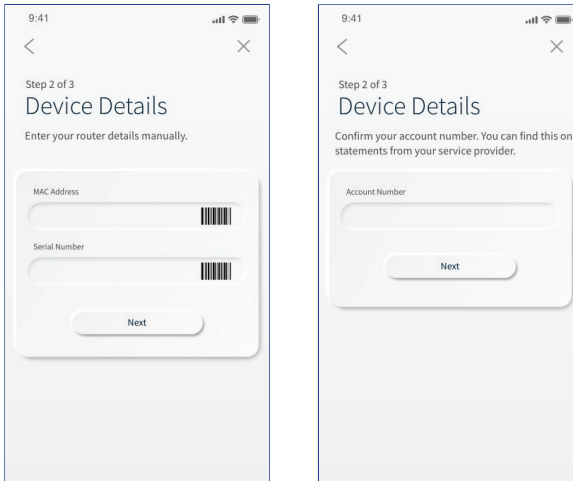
9:41

<

×

Step 2 of 3

Device Details

Enter your router details manually.

MAC Address

Serial Number

Next

9:41

<

×

Step 2 of 3

Device Details

Confirm your account number. You can find this on statements from your service provider.

Account Number

Next